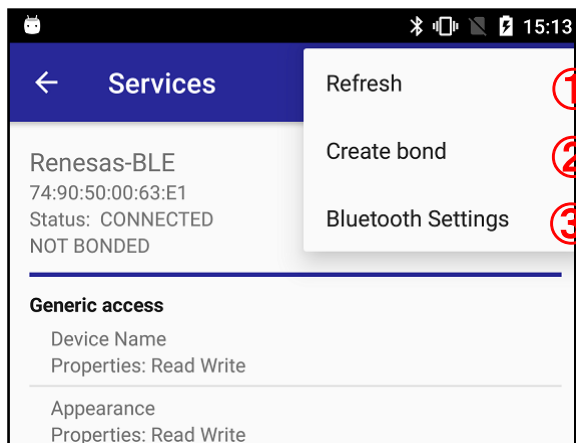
15:13

Services

Refresh ①

Create bond ②

Bluetooth Settings ③

Renesas-BLE
74:90:50:00:63:E1
Status: CONNECTED
NOT BONDED

Generic access

Device Name
Properties: Read Write

Appearance
Properties: Read Write